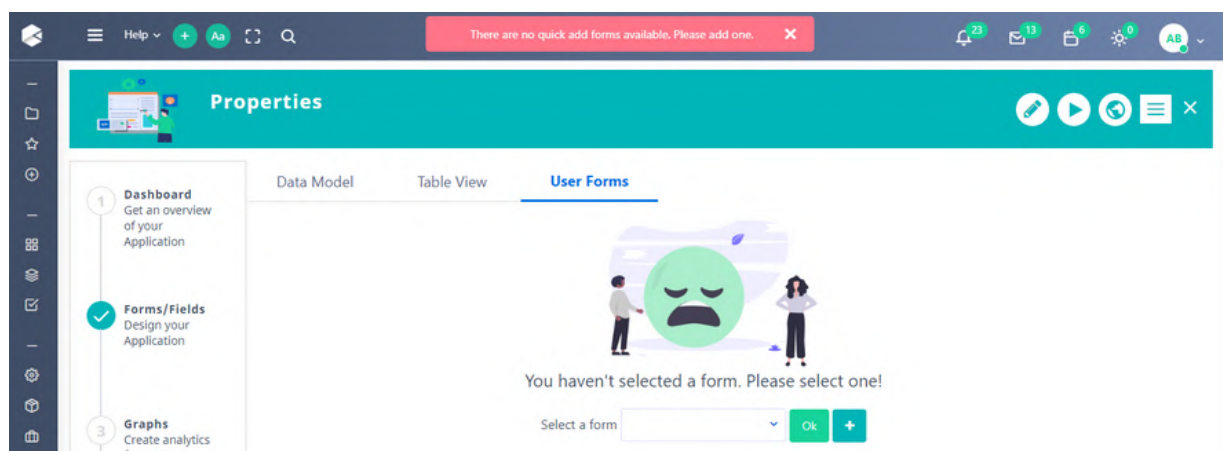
Help Aa

There are no quick add forms available. Please add one. ✕

23 13 6 0 AB

Properties

1 Dashboard
Get an overview of your Application

Forms/Fields
Design your Application

3 Graphs
Create analytics

Data Model
Table View
User Forms

You haven't selected a form. Please select one!

Select a form
Ok
+